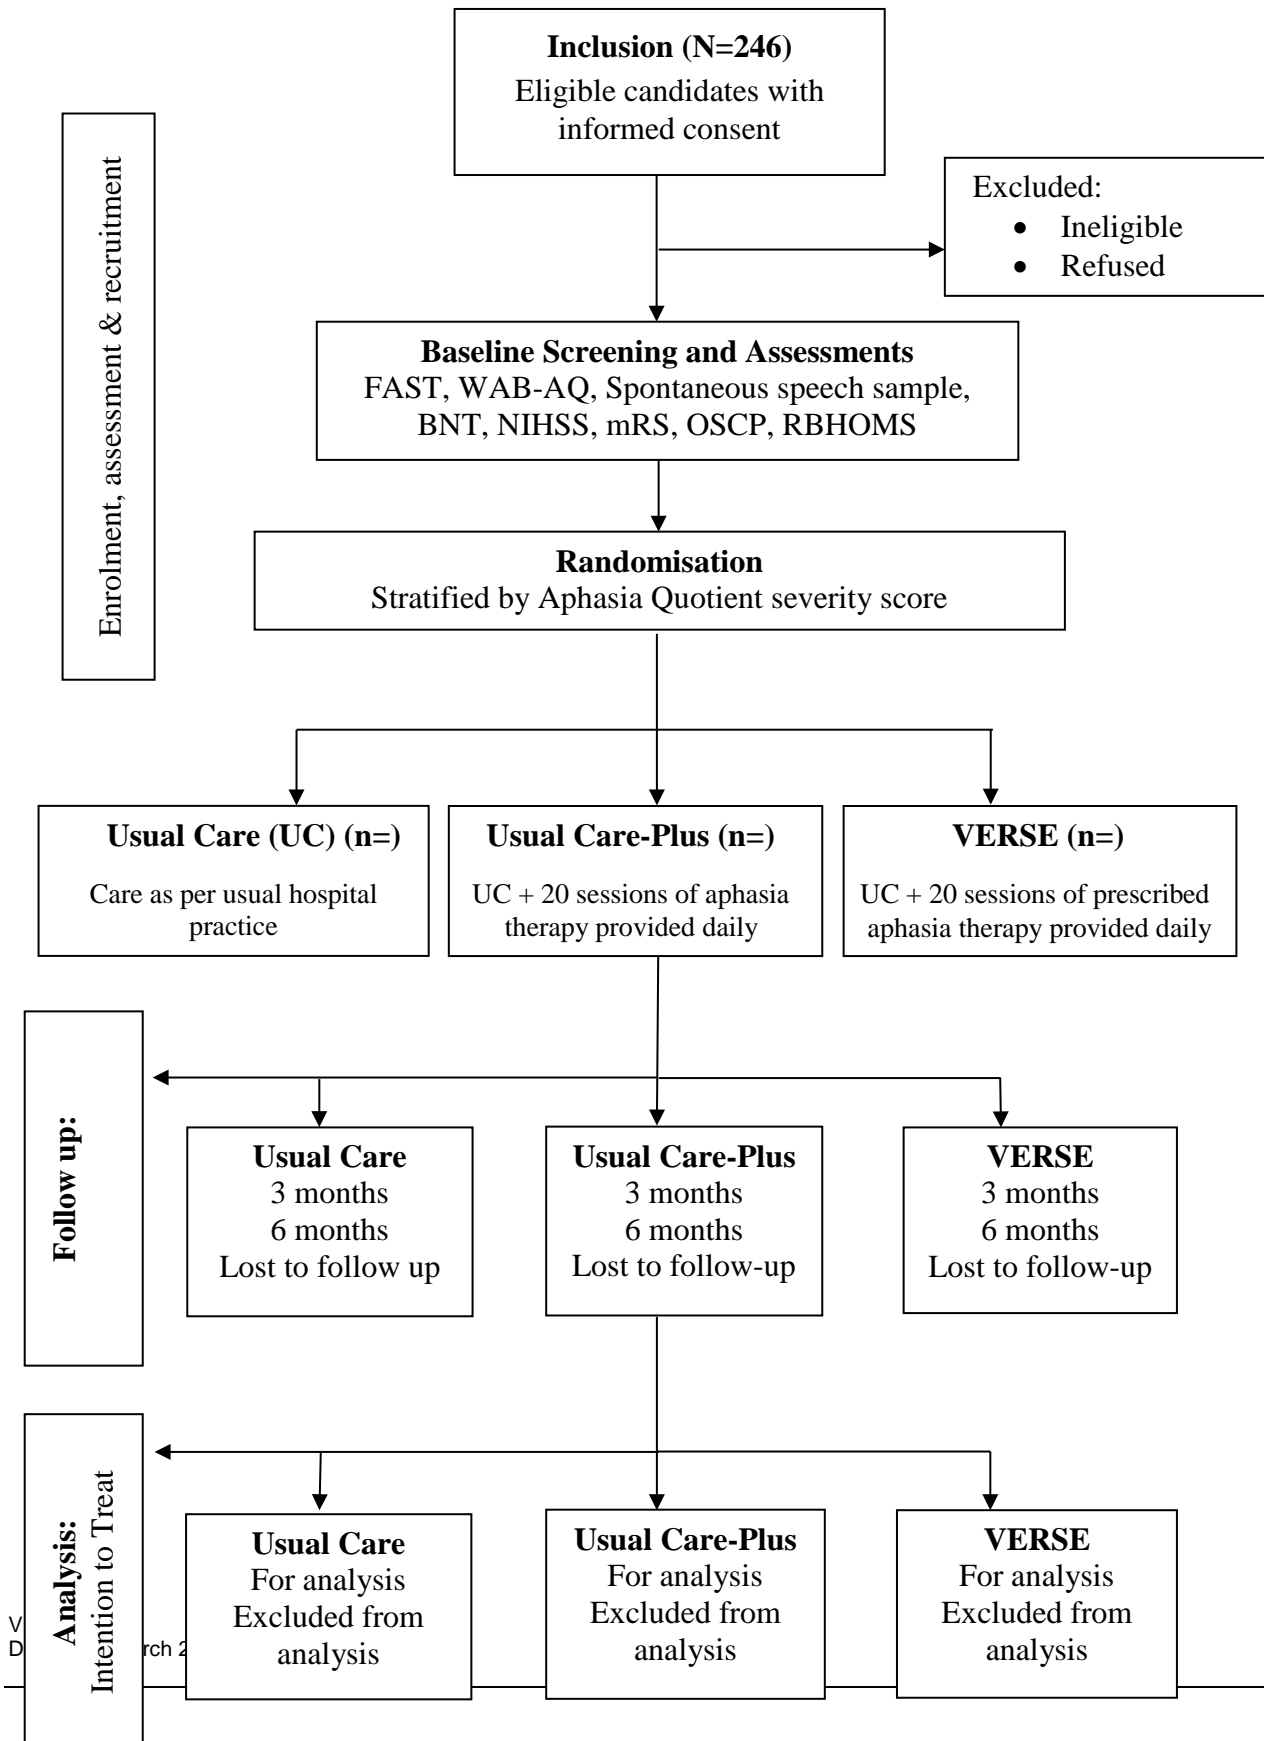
Enrolment, assessment & recruitment

**Inclusion (N=246)**
Eligible candidates with informed consent

Excluded:
- Ineligible
- Refused

**Baseline Screening and Assessments**
FAST, WAB-AQ, Spontaneous speech sample, BNT, NIHSS, mRS, OSCP, RBHOMS

**Randomisation**
Stratified by Aphasia Quotient severity score

**Usual Care (UC) (n=)**
Care as per usual hospital practice

**Usual Care-Plus (n=)**
UC + 20 sessions of aphasia therapy provided daily

**VERSE (n=)**
UC + 20 sessions of prescribed aphasia therapy provided daily

**Follow up:**

**Usual Care**
3 months
6 months
Lost to follow up

**Usual Care-Plus**
3 months
6 months
Lost to follow-up

**VERSE**
3 months
6 months
Lost to follow-up

**Analysis:** Intention to Treat

**Usual Care**
For analysis
Excluded from analysis

**Usual Care-Plus**
For analysis
Excluded from analysis

**VERSE**
For analysis
Excluded from analysis

V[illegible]
D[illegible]rch 2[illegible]